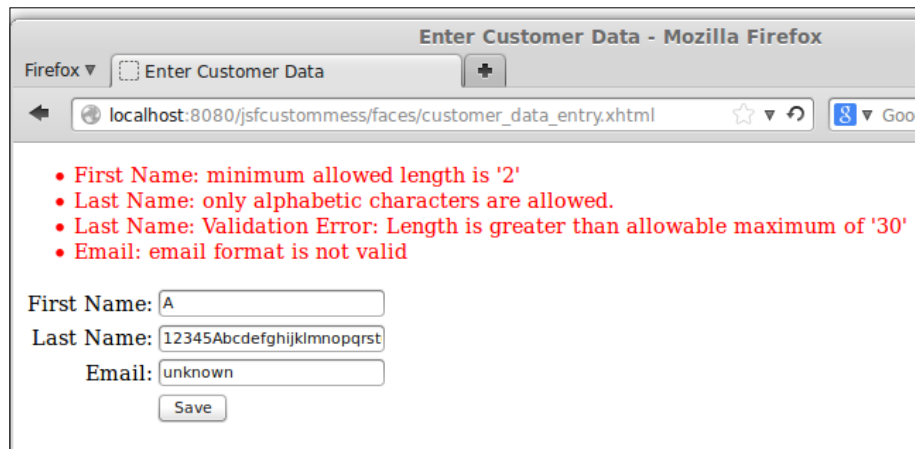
Enter Customer Data - Mozilla Firefox

Firefox ▾ Enter Customer Data +

localhost:8080/jsfcustommess/faces/customer_data_entry.xhtml

Goo

- First Name: minimum allowed length is '2'
- Last Name: only alphabetic characters are allowed.
- Last Name: Validation Error: Length is greater than allowable maximum of '30'
- Email: email format is not valid

First Name: A

Last Name: 12345Abcdefghijklmnopqrst

Email: unknown

Save